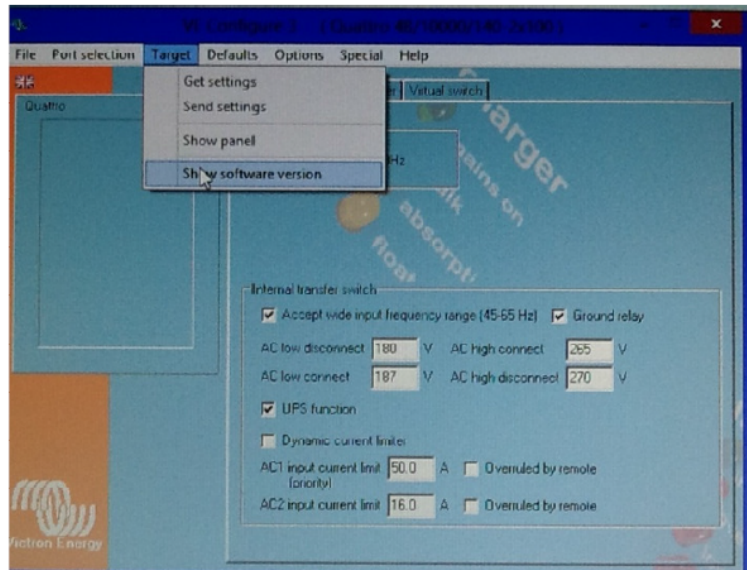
VE Configure 3 - [Quattro 48/10000/140-2x100]

File Port selection Target Defaults Options Special Help

Get settings
Send settings
Show panel
Show software version

Quattro

r Virtual switch

Hz

charger
mains on
bulk
absorption
float

Internal transfer switch

Accept wide input frequency range (45-65 Hz) Ground relay

AC low disconnect 180 V AC high connect 265 V
AC low connect 187 V AC high disconnect 270 V

UPS function

Dynamic current limiter

AC1 input current limit (priority) 50.0 A Overruled by remote

AC2 input current limit 16.0 A Overruled by remote

Victron Energy